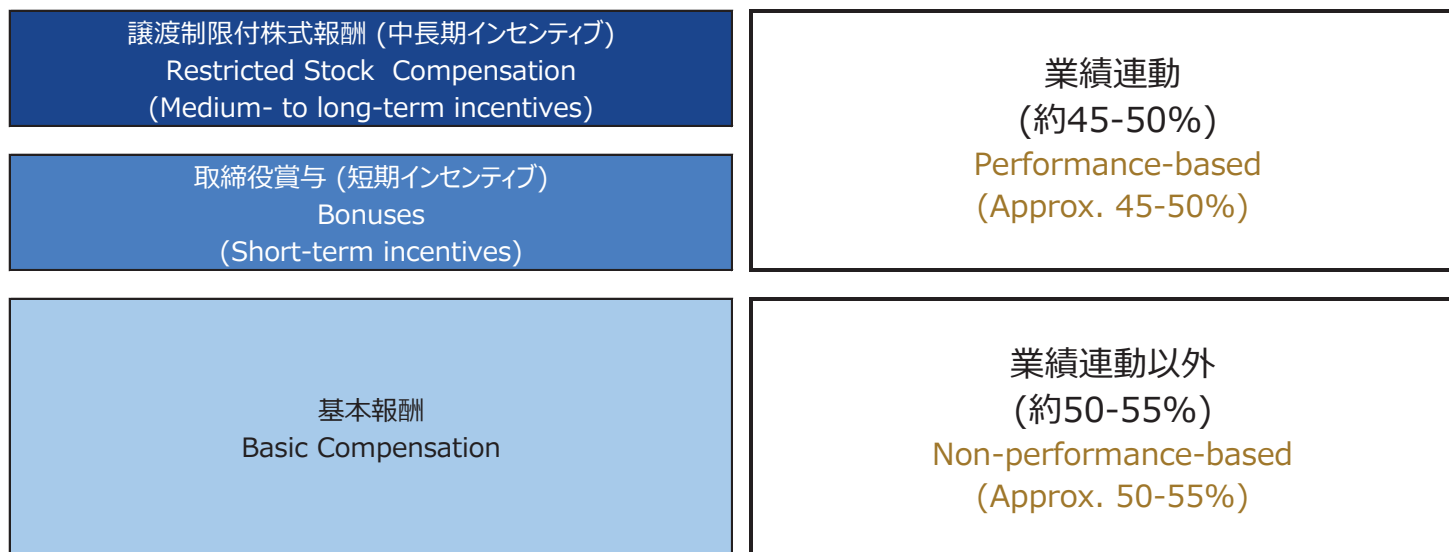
譲渡制限付株式報酬 (中長期インセンティブ)
Restricted Stock Compensation
(Medium- to long-term incentives)

取締役賞与 (短期インセンティブ)
Bonuses
(Short-term incentives)

業績連動
(約45-50%)
Performance-based
(Approx. 45-50%)

基本報酬
Basic Compensation

業績連動以外
(約50-55%)
Non-performance-based
(Approx. 50-55%)